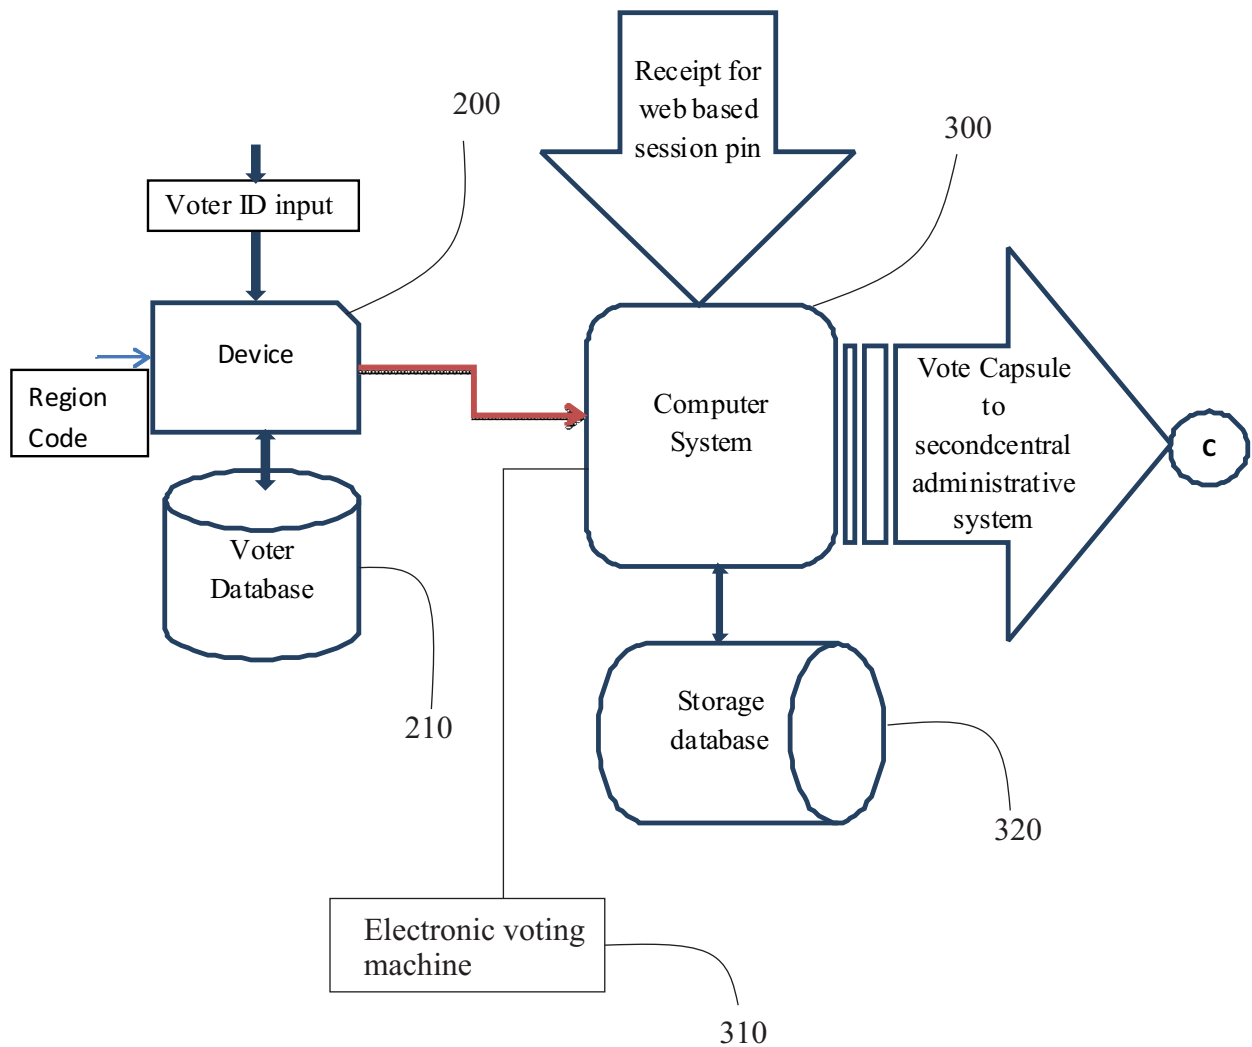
Receipt for web based session pin

200

300

Voter ID input

Device

Region Code

Computer System

Vote Capsule to secondcentral administrative system

C

Voter Database

Storage database

210

320

Electronic voting machine

310